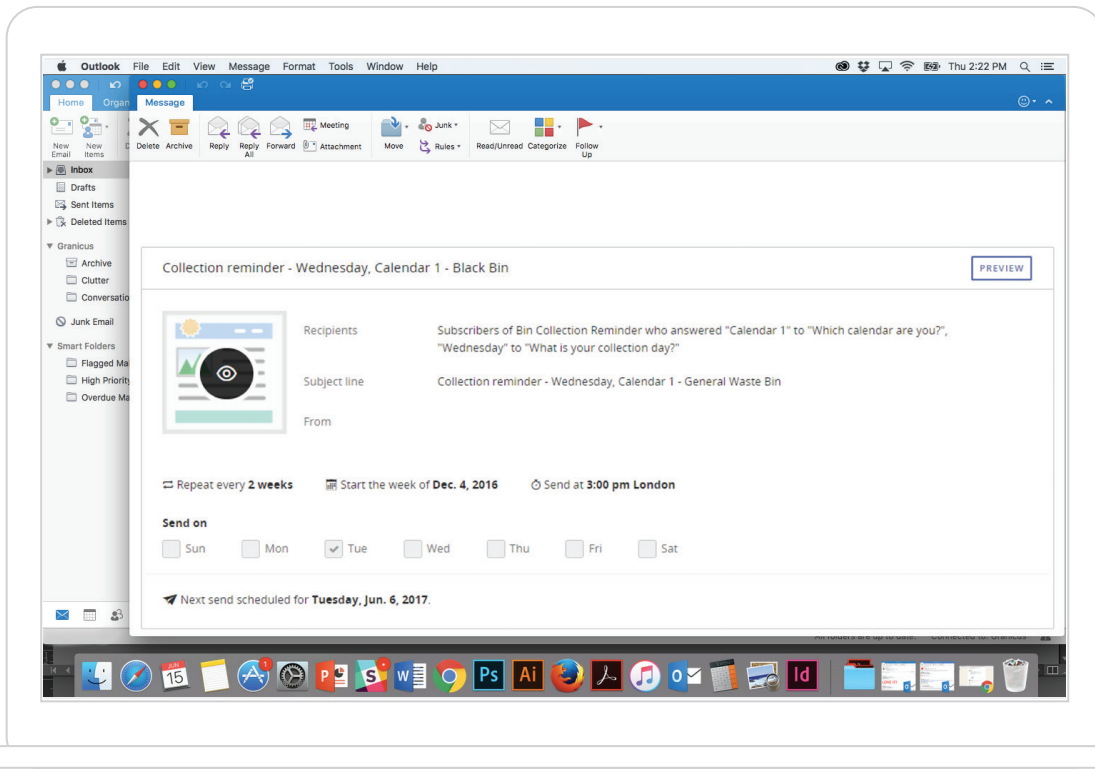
Outlook File Edit View Message Format Tools Window Help

Thu 2:22 PM

Home Organ

Message

New Email New Items

Delete Archive Reply Reply All Forward Meeting Attachment Move Junk Rules Read/Unread Categorize Follow Up

Inbox
Drafts
Sent Items
Deleted Items
Granicus
Archive
Clutter
Conversatio
Junk Email
Smart Folders
Flagged Ma
High Priority
Overdue Ma

Collection reminder - Wednesday, Calendar 1 - Black Bin

PREVIEW

Recipients Subscribers of Bin Collection Reminder who answered "Calendar 1" to "Which calendar are you?", "Wednesday" to "What is your collection day?"

Subject line Collection reminder - Wednesday, Calendar 1 - General Waste Bin

From

Repeat every **2 weeks** Start the week of **Dec. 4, 2016** Send at **3:00 pm London**

**Send on**

Sun Mon Tue Wed Thu Fri Sat

Next send scheduled for **Tuesday, Jun. 6, 2017**.

All folders are up to date. Connected to: Granicus

JUN 15

Ps Ai Id